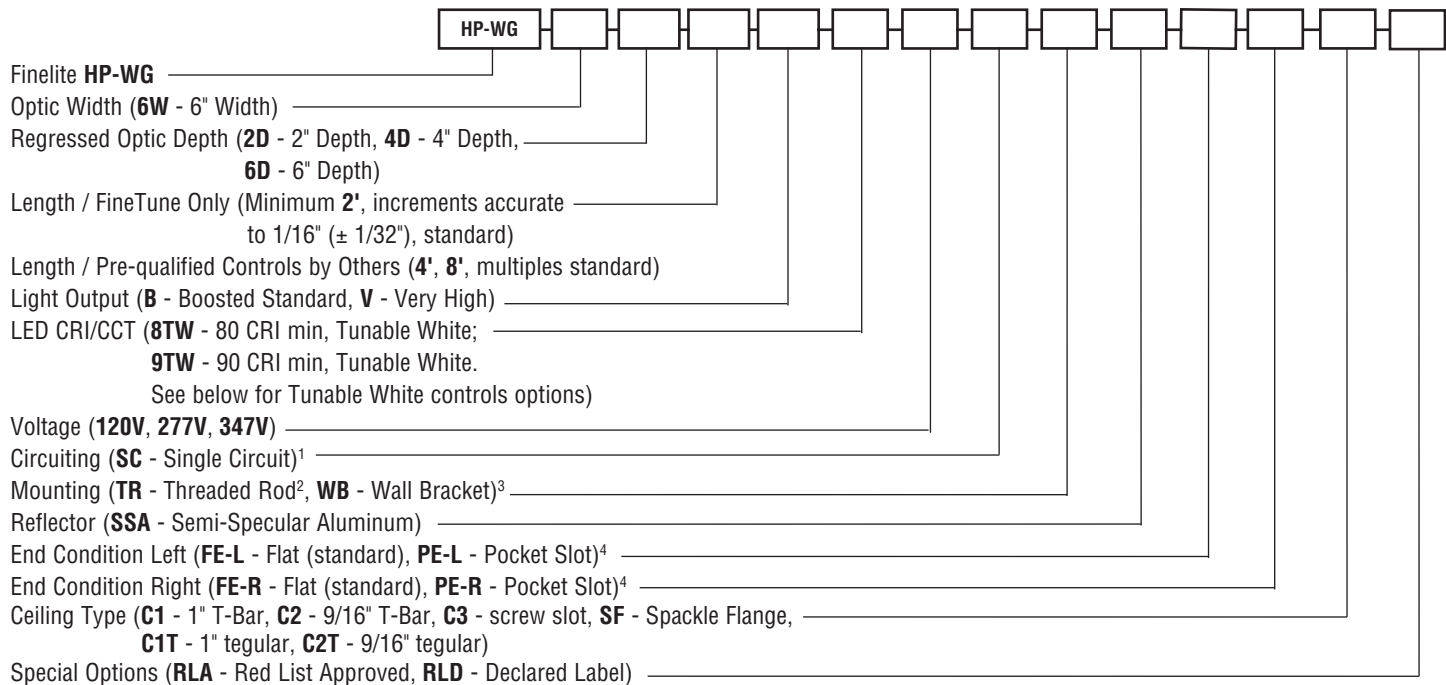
HP-WG

Finelite **HP-WG**
Optic Width (**6W** - 6" Width)
Regressed Optic Depth (**2D** - 2" Depth, **4D** - 4" Depth, **6D** - 6" Depth)
Length / FineTune Only (Minimum **2'**, increments accurate to 1/16" (± 1/32"), standard)
Length / Pre-qualified Controls by Others (**4'**, **8'**, multiples standard)
Light Output (**B** - Boosted Standard, **V** - Very High)
LED CRI/CCT (**8TW** - 80 CRI min, Tunable White; **9TW** - 90 CRI min, Tunable White. See below for Tunable White controls options)
Voltage (**120V**, **277V**, **347V**)
Circuiting (**SC** - Single Circuit)$^1$
Mounting (**TR** - Threaded Rod$^2$, **WB** - Wall Bracket)$^3$
Reflector (**SSA** - Semi-Specular Aluminum)
End Condition Left (**FE-L** - Flat (standard), **PE-L** - Pocket Slot)$^4$
End Condition Right (**FE-R** - Flat (standard), **PE-R** - Pocket Slot)$^4$
Ceiling Type (**C1** - 1" T-Bar, **C2** - 9/16" T-Bar, **C3** - screw slot, **SF** - Spackle Flange, **C1T** - 1" tegular, **C2T** - 9/16" tegular)
Special Options (**RLA** - Red List Approved, **RLD** - Declared Label)